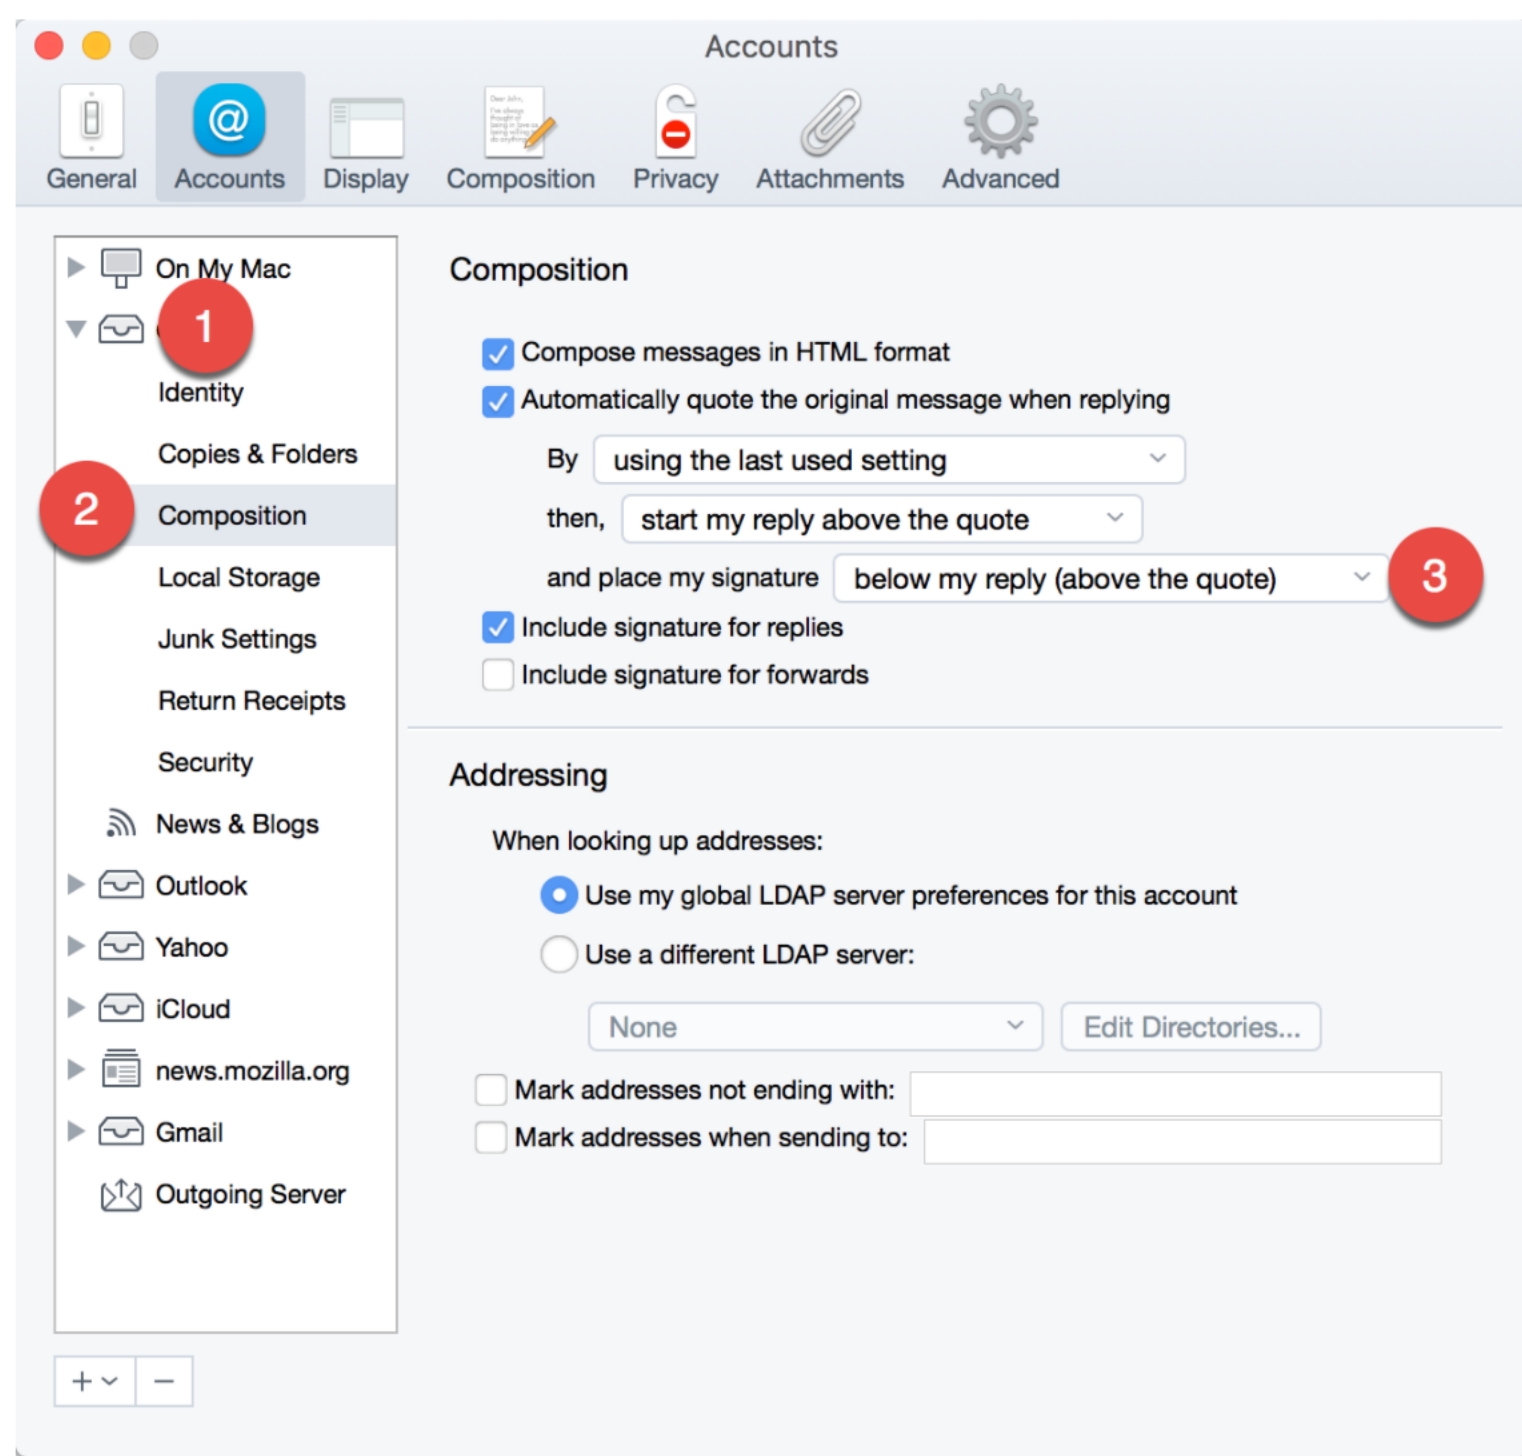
Accounts

General Accounts Display Composition Privacy Attachments Advanced

On My Mac
1
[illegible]
Identity
Copies & Folders
2
Composition
Local Storage
Junk Settings
Return Receipts
Security
News & Blogs
Outlook
Yahoo
iCloud
news.mozilla.org
Gmail
Outgoing Server

+ −

Composition

Compose messages in HTML format
Automatically quote the original message when replying
By using the last used setting
then, start my reply above the quote
and place my signature below my reply (above the quote)
3
Include signature for replies
Include signature for forwards

Addressing

When looking up addresses:
Use my global LDAP server preferences for this account
Use a different LDAP server:
None Edit Directories...
Mark addresses not ending with:
Mark addresses when sending to: